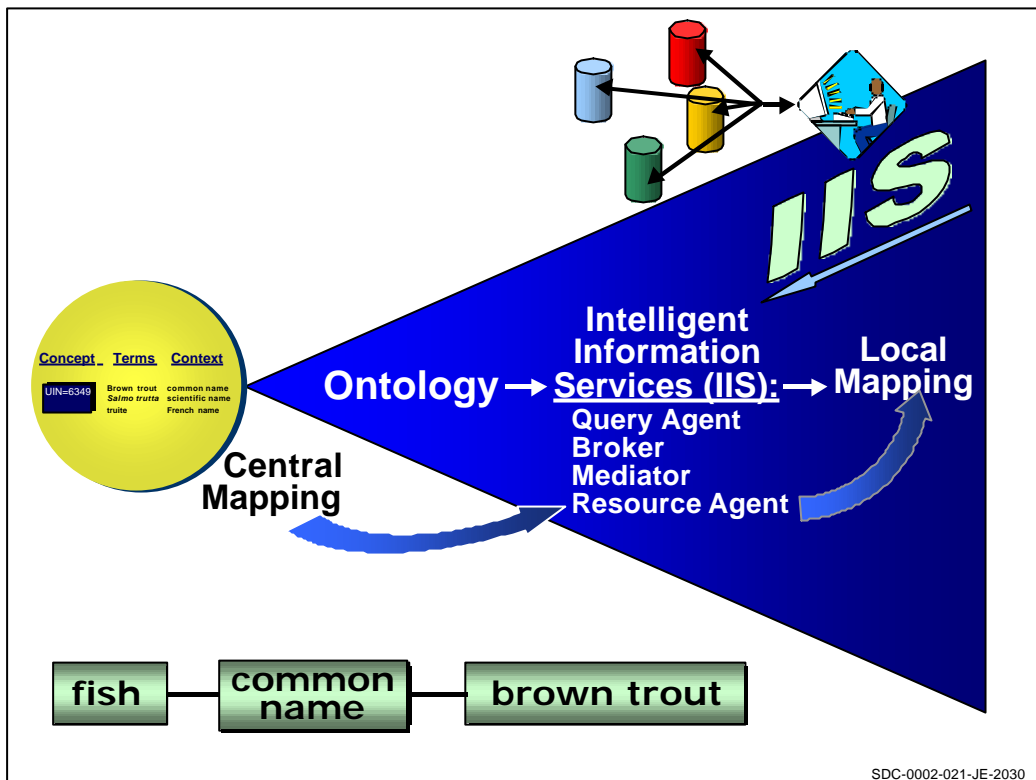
IIS

| Concept | Terms | Context |
|---|---|---|
| UIN=6349 | Brown trout | common name |
| | *Salmo trutta* | scientific name |
| | truite | French name |

Ontology → Intelligent Information Services (IIS): → Local Mapping

Query Agent
Broker
Mediator
Resource Agent

Central Mapping

fish — common name — brown trout

SDC-0002-021-JE-2030